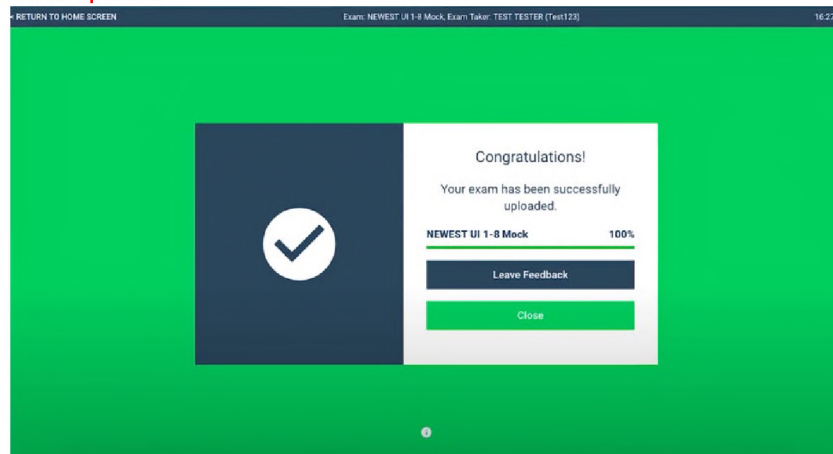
< RETURN TO HOME SCREEN

Exam: NEWEST UI 1-8 Mock, Exam Taker: TEST TESTER (Test123)

16:27

Congratulations!

Your exam has been successfully uploaded.

NEWEST UI 1-8 Mock

100%

Leave Feedback

Close